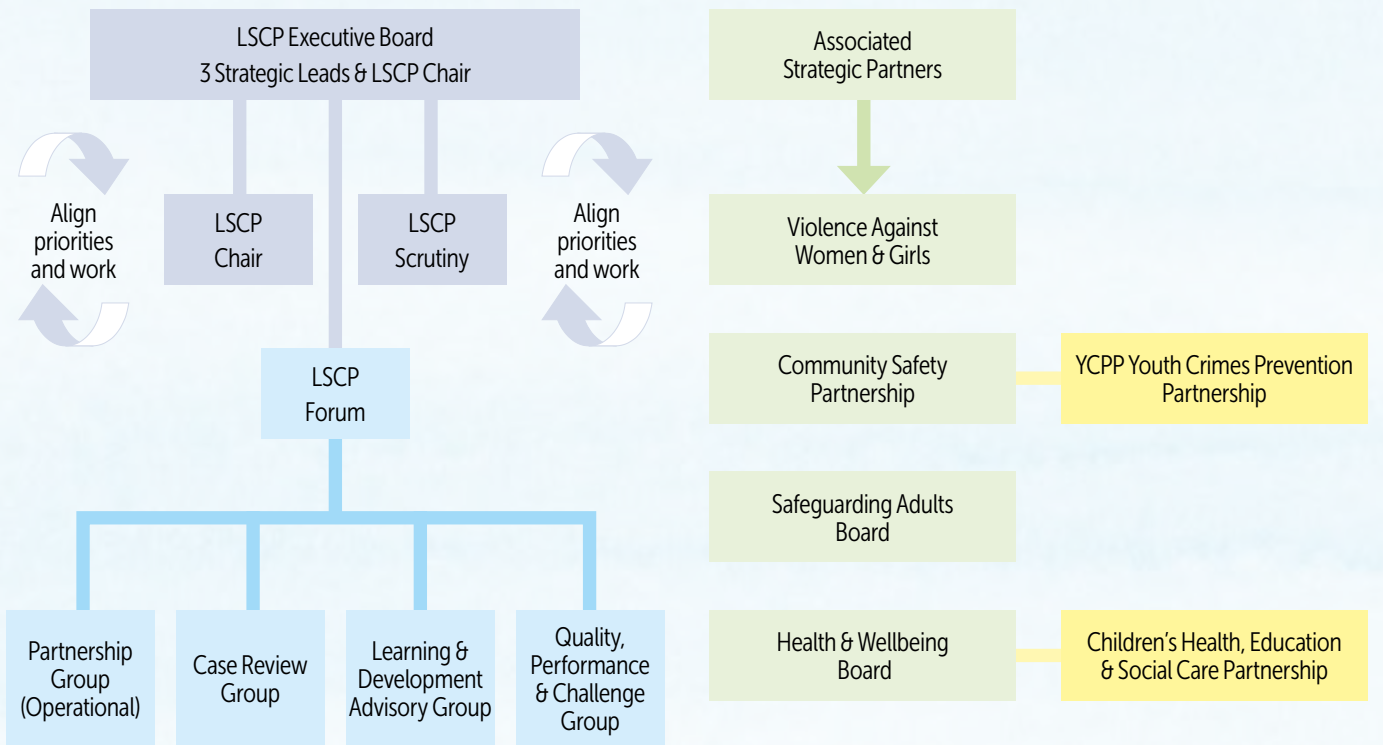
LSCP Executive Board
3 Strategic Leads & LSCP Chair

Align priorities and work

LSCP Chair

LSCP Scrutiny

Align priorities and work

LSCP Forum

Partnership Group (Operational)

Case Review Group

Learning & Development Advisory Group

Quality, Performance & Challenge Group

Associated Strategic Partners

Violence Against Women & Girls

Community Safety Partnership

YCPP Youth Crimes Prevention Partnership

Safeguarding Adults Board

Health & Wellbeing Board

Children's Health, Education & Social Care Partnership